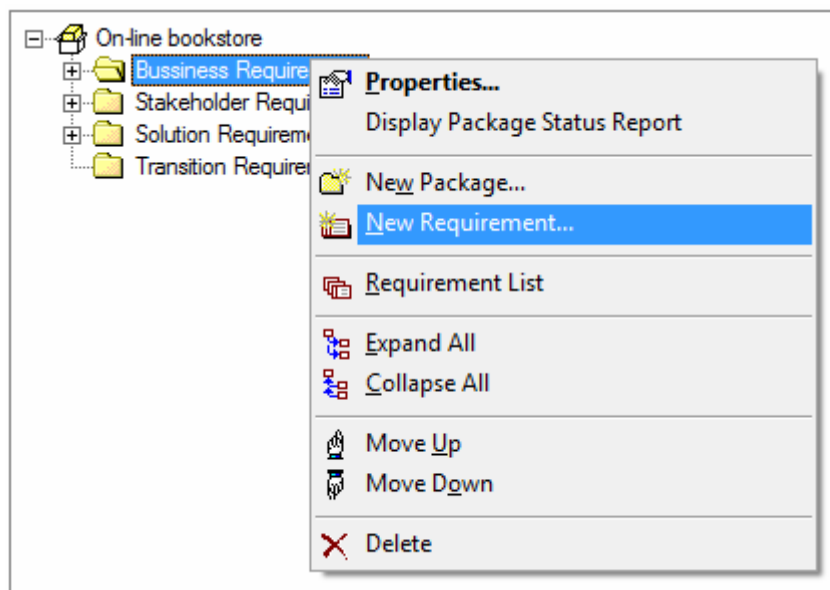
On-line bookstore
Bussiness Require
Stakeholder Requi
Solution Requireme
Transition Requirem

Properties...
Display Package Status Report
New Package...
New Requirement...
Requirement List
Expand All
Collapse All
Move Up
Move Down
Delete